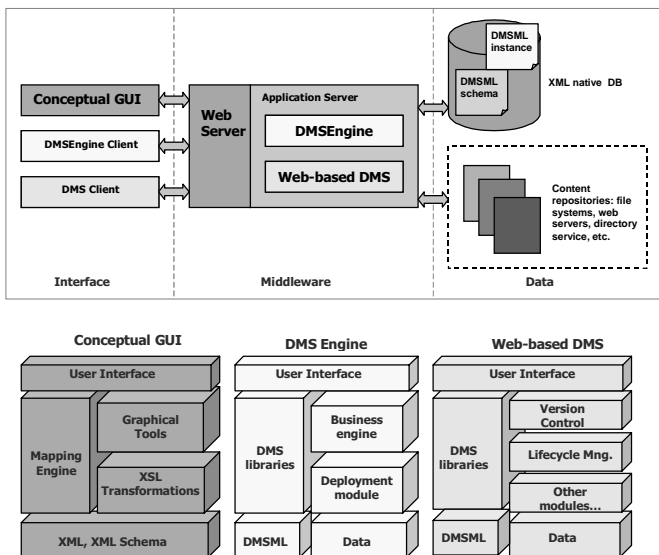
Conceptual GUI

DMSEngine Client

DMS Client

Web Server

Application Server

DMSEngine

Web-based DMS

DMSML instance

DMSML schema

XML native DB

Content repositories: file systems, web servers, directory service, etc.

Interface

Middleware

Data

Conceptual GUI

User Interface

Mapping Engine

Graphical Tools

XSL Transformations

XML, XML Schema

DMS Engine

User Interface

DMS libraries

Business engine

Deployment module

DMSML

Data

Web-based DMS

User Interface

DMS libraries

Version Control

Lifecycle Mng.

Other modules...

DMSML

Data